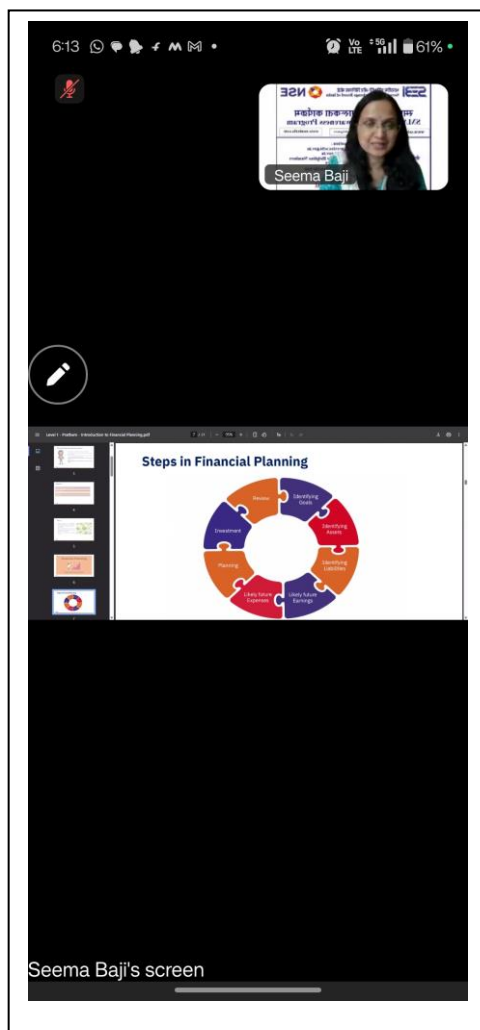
6:13

61%

NSE

Seema Baji

Level 1 - Prathum - Introduction to Financial Planning.pdf

Steps in Financial Planning

Identifying Goals

Identifying Assets

Identifying Liabilities

Likely future Earnings

Likely future Expenses

Planning

Investment

Review

Seema Baji's screen